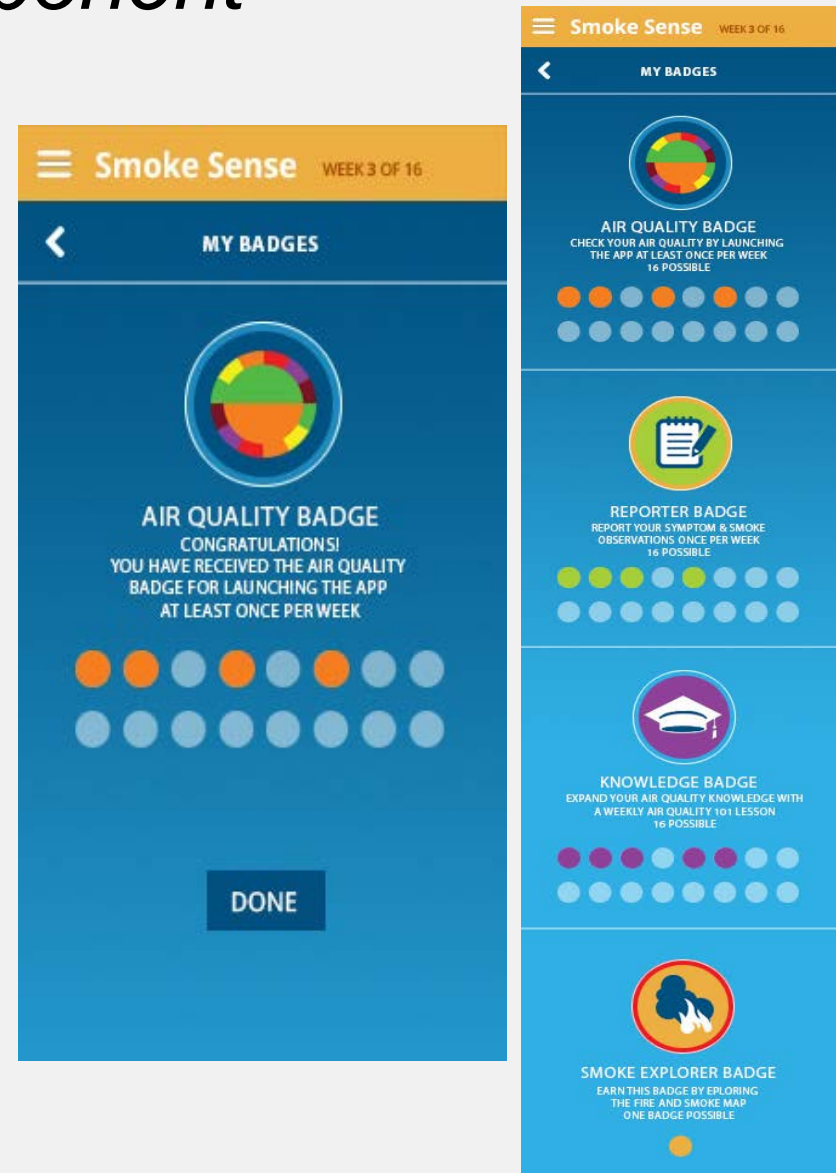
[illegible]

Smoke Sense WEEK 3 OF 16

MY BADGES

AIR QUALITY BADGE
CONGRATULATIONS!
YOU HAVE RECEIVED THE AIR QUALITY BADGE FOR LAUNCHING THE APP AT LEAST ONCE PER WEEK

DONE

Smoke Sense WEEK 3 OF 16

MY BADGES

AIR QUALITY BADGE
CHECK YOUR AIR QUALITY BY LAUNCHING THE APP AT LEAST ONCE PER WEEK
16 POSSIBLE

REPORTER BADGE
REPORT YOUR SYMPTOM & SMOKE OBSERVATIONS ONCE PER WEEK
16 POSSIBLE

KNOWLEDGE BADGE
EXPAND YOUR AIR QUALITY KNOWLEDGE WITH A WEEKLY AIR QUALITY 101 LESSON
16 POSSIBLE

SMOKE EXPLORER BADGE
EARN THIS BADGE BY EPLORING THE FIRE AND SMOKE MAP
ONE BADGE POSSIBLE